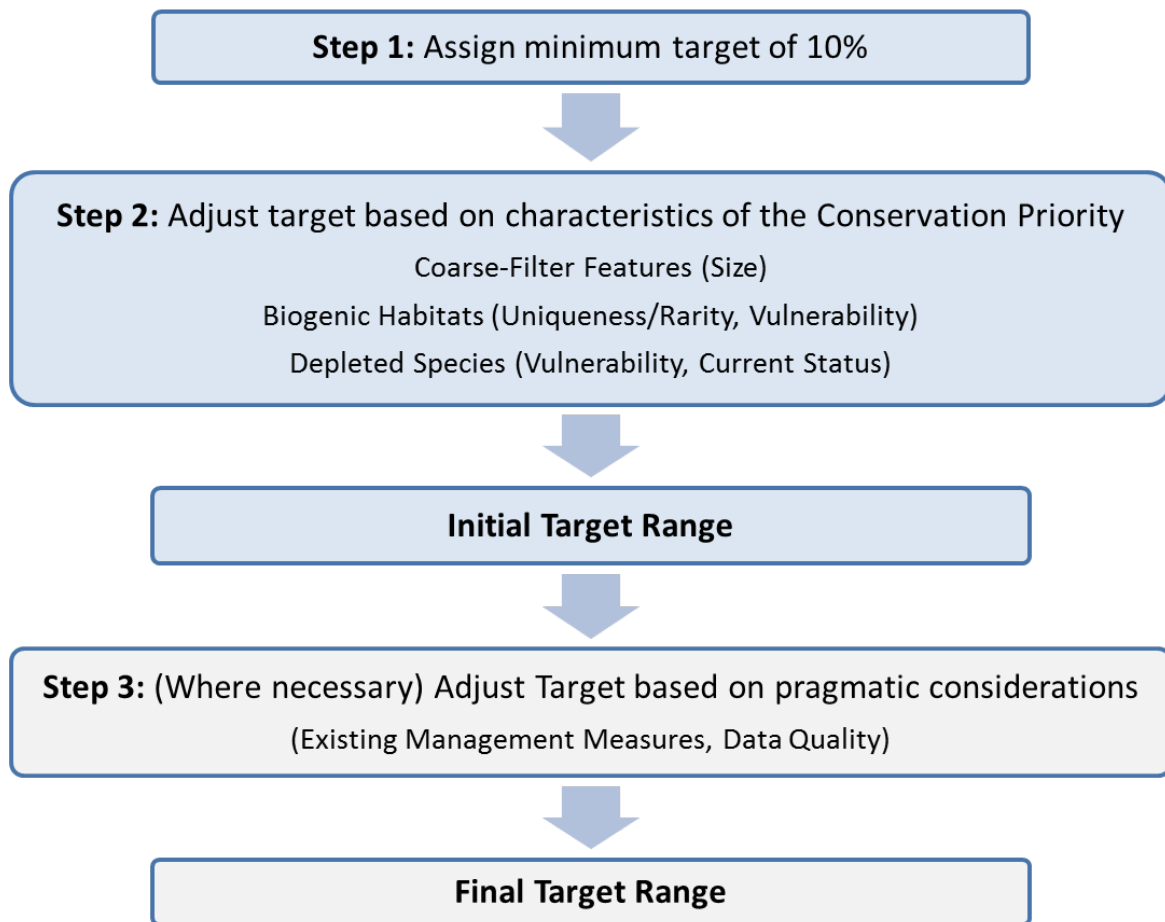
**Step 1:** Assign minimum target of 10%

**Step 2:** Adjust target based on characteristics of the Conservation Priority

Coarse-Filter Features (Size)

Biogenic Habitats (Uniqueness/Rarity, Vulnerability)

Depleted Species (Vulnerability, Current Status)

**Initial Target Range**

**Step 3:** (Where necessary) Adjust Target based on pragmatic considerations

(Existing Management Measures, Data Quality)

**Final Target Range**